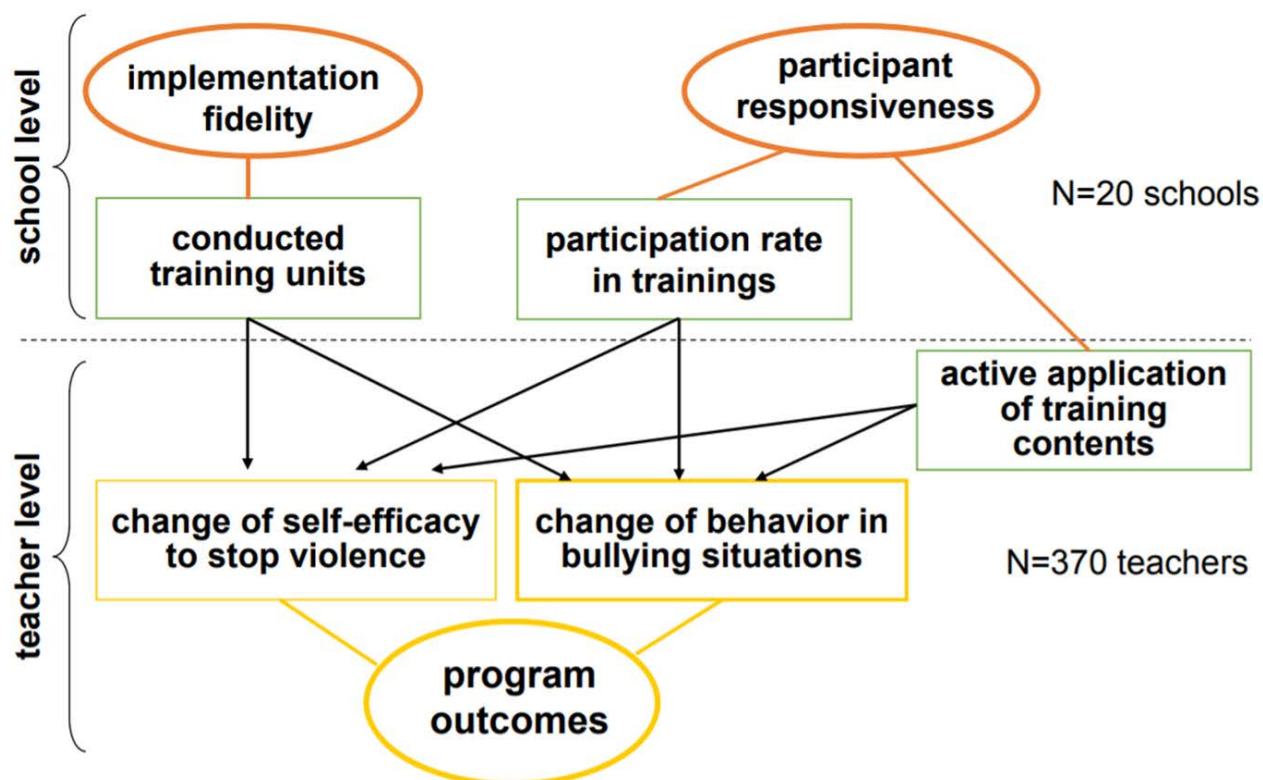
school level

implementation fidelity

participant responsiveness

N=20 schools

conducted training units

participation rate in trainings

teacher level

active application of training contents

change of self-efficacy to stop violence

change of behavior in bullying situations

N=370 teachers

program outcomes